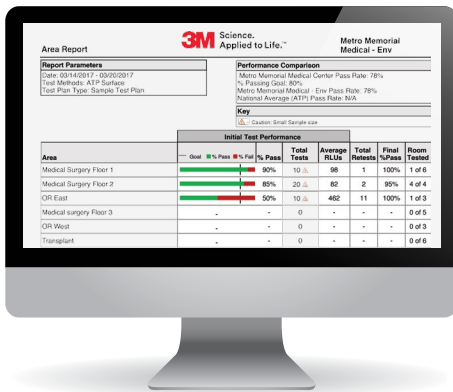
Area Report

3M Science. Applied to Life.™

Metro Memorial Medical - Env

Report Parameters
Date: 03/14/2017 - 03/20/2017
Test Methods: ATP Surface
Test Plan Type: Sample Test Plan

Performance Comparison
Metro Memorial Medical Center Pass Rate: 78%
% Passing Goal: 80%
Metro Memorial Medical - Env Pass Rate: 78%
National Average (ATP) Pass Rate: N/A

Key
⚠ - Caution: Small Sample size

| Area | Initial Test Performance (— Goal ■ % Pass ■ % Fail) | % Pass | Total Tests | Average RLUs | Total Retests | Final %Pass | Room Tested |
|---|---|---|---|---|---|---|---|
| Medical Surgery Floor 1 | | 90% | 10 ⚠ | 98 | 1 | 100% | 1 of 6 |
| Medical Surgery Floor 2 | | 85% | 20 ⚠ | 82 | 2 | 95% | 4 of 4 |
| OR East | | 50% | 10 ⚠ | 462 | 11 | 100% | 1 of 3 |
| Medical surgery Floor 3 | - | - | 0 | - | - | - | 0 of 5 |
| OR West | - | - | 0 | - | - | - | 0 of 3 |
| Transplant | - | - | 0 | - | - | - | 0 of 6 |